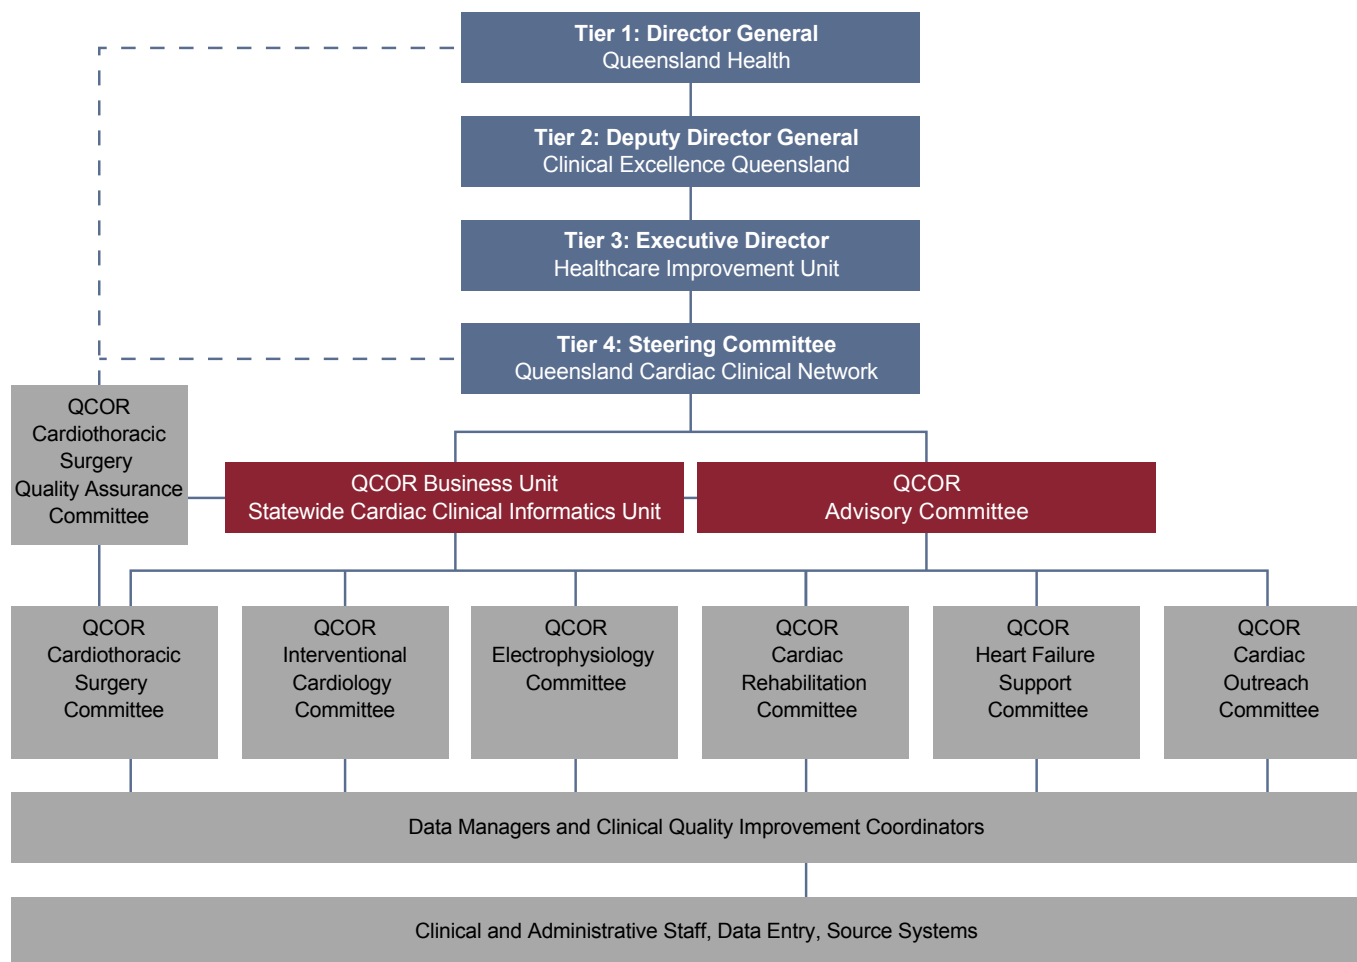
Tier 1: Director General
Queensland Health

Tier 2: Deputy Director General
Clinical Excellence Queensland

Tier 3: Executive Director
Healthcare Improvement Unit

Tier 4: Steering Committee
Queensland Cardiac Clinical Network

QCOR Cardiothoracic Surgery Quality Assurance Committee

QCOR Business Unit
Statewide Cardiac Clinical Informatics Unit

QCOR
Advisory Committee

QCOR Cardiothoracic Surgery Committee

QCOR Interventional Cardiology Committee

QCOR Electrophysiology Committee

QCOR Cardiac Rehabilitation Committee

QCOR Heart Failure Support Committee

QCOR Cardiac Outreach Committee

Data Managers and Clinical Quality Improvement Coordinators

Clinical and Administrative Staff, Data Entry, Source Systems